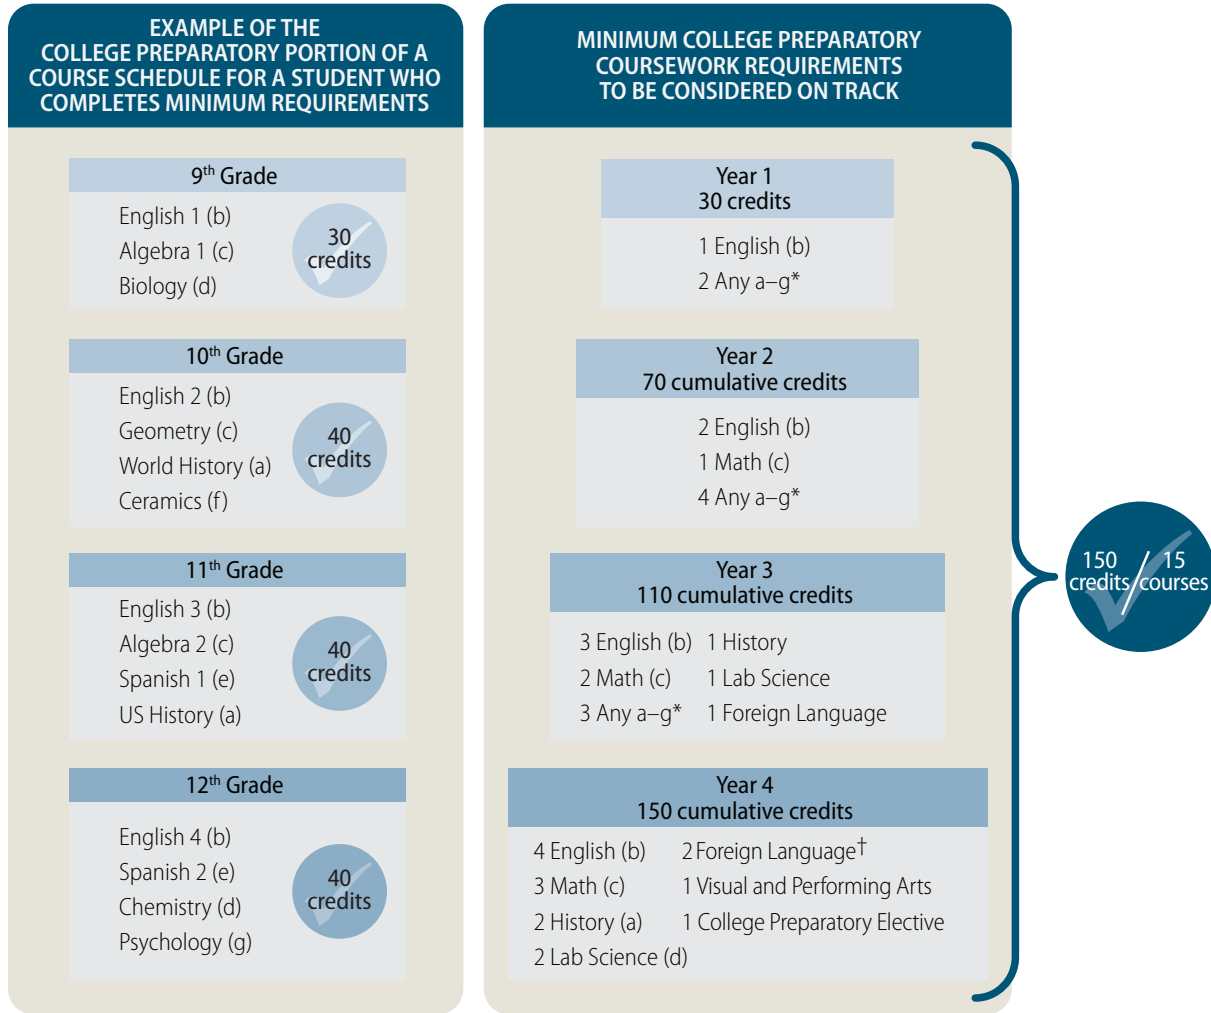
EXAMPLE OF THE COLLEGE PREPARATORY PORTION OF A COURSE SCHEDULE FOR A STUDENT WHO COMPLETES MINIMUM REQUIREMENTS

$9^{th}$ Grade

English 1 (b)
Algebra 1 (c)
Biology (d)

30 credits

$10^{th}$ Grade

English 2 (b)
Geometry (c)
World History (a)
Ceramics (f)

40 credits

$11^{th}$ Grade

English 3 (b)
Algebra 2 (c)
Spanish 1 (e)
US History (a)

40 credits

$12^{th}$ Grade

English 4 (b)
Spanish 2 (e)
Chemistry (d)
Psychology (g)

40 credits

MINIMUM COLLEGE PREPARATORY COURSEWORK REQUIREMENTS TO BE CONSIDERED ON TRACK

Year 1
30 credits

1 English (b)
2 Any a–g*

Year 2
70 cumulative credits

2 English (b)
1 Math (c)
4 Any a–g*

Year 3
110 cumulative credits

3 English (b)
2 Math (c)
3 Any a–g*
1 History
1 Lab Science
1 Foreign Language

Year 4
150 cumulative credits

4 English (b)
3 Math (c)
2 History (a)
2 Lab Science (d)
2 Foreign Language†
1 Visual and Performing Arts
1 College Preparatory Elective

150 credits / 15 courses